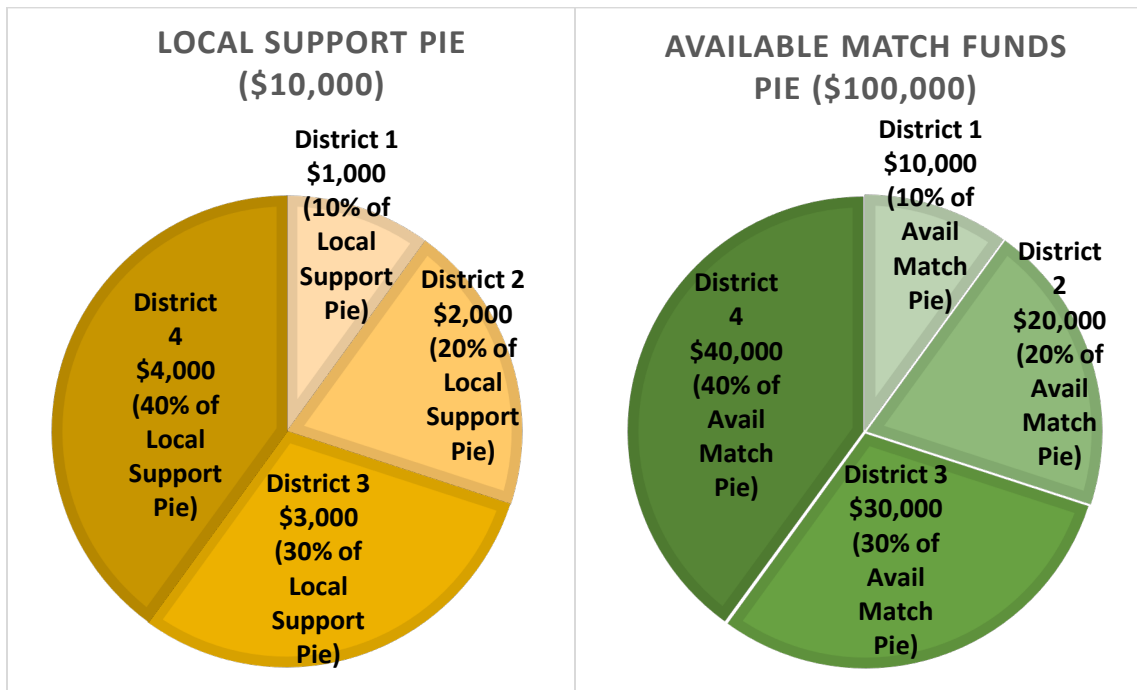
LOCAL SUPPORT PIE ($10,000)

District 1 $1,000 (10% of Local Support Pie)

District 2 $2,000 (20% of Local Support Pie)

District 3 $3,000 (30% of Local Support Pie)

District 4 $4,000 (40% of Local Support Pie)

AVAILABLE MATCH FUNDS PIE ($100,000)

District 1 $10,000 (10% of Avail Match Pie)

District 2 $20,000 (20% of Avail Match Pie)

District 3 $30,000 (30% of Avail Match Pie)

District 4 $40,000 (40% of Avail Match Pie)